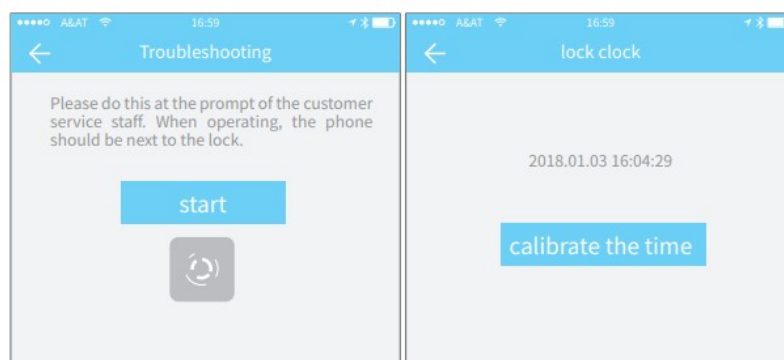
●●●●○ A&AT 16:59

Troubleshooting

Please do this at the prompt of the customer service staff. When operating, the phone should be next to the lock.

start

●●●●○ A&AT 16:59

lock clock

2018.01.03 16:04:29

calibrate the time